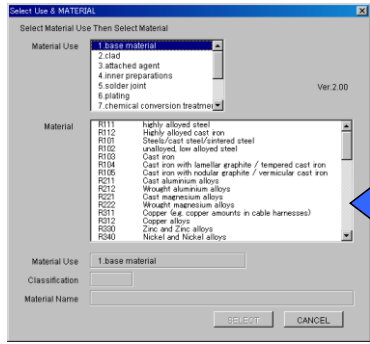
Select Use & MATERIAL

Select Material Use Then Select Material

Material Use
1.base material
2.clad
3.attached agent
4.inner preparations
5.solder joint
6.plating
7.chemical conversion treatme

Ver.2.00

Material
R111 highly alloyed steel
R112 Highly alloyed cast iron
R101 Steels/cast steel/sintered steel
R102 unalloyed, low alloyed steel
R103 Cast iron
R104 Cast iron with lamellar graphite / tempered cast iron
R105 Cast iron with nodular graphite / vermicular cast iron
R211 Cast aluminium alloys
R212 Wrought aluminium alloys
R221 Cast magnesium alloys
R222 Wrought magnesium alloys
R311 Copper (e.g. copper amounts in cable harnesses)
R312 Copper alloys
R330 Zinc and Zinc alloys
R340 Nickel and Nickel alloys

Material Use 1.base material

Classification

Material Name

SELECT CANCEL